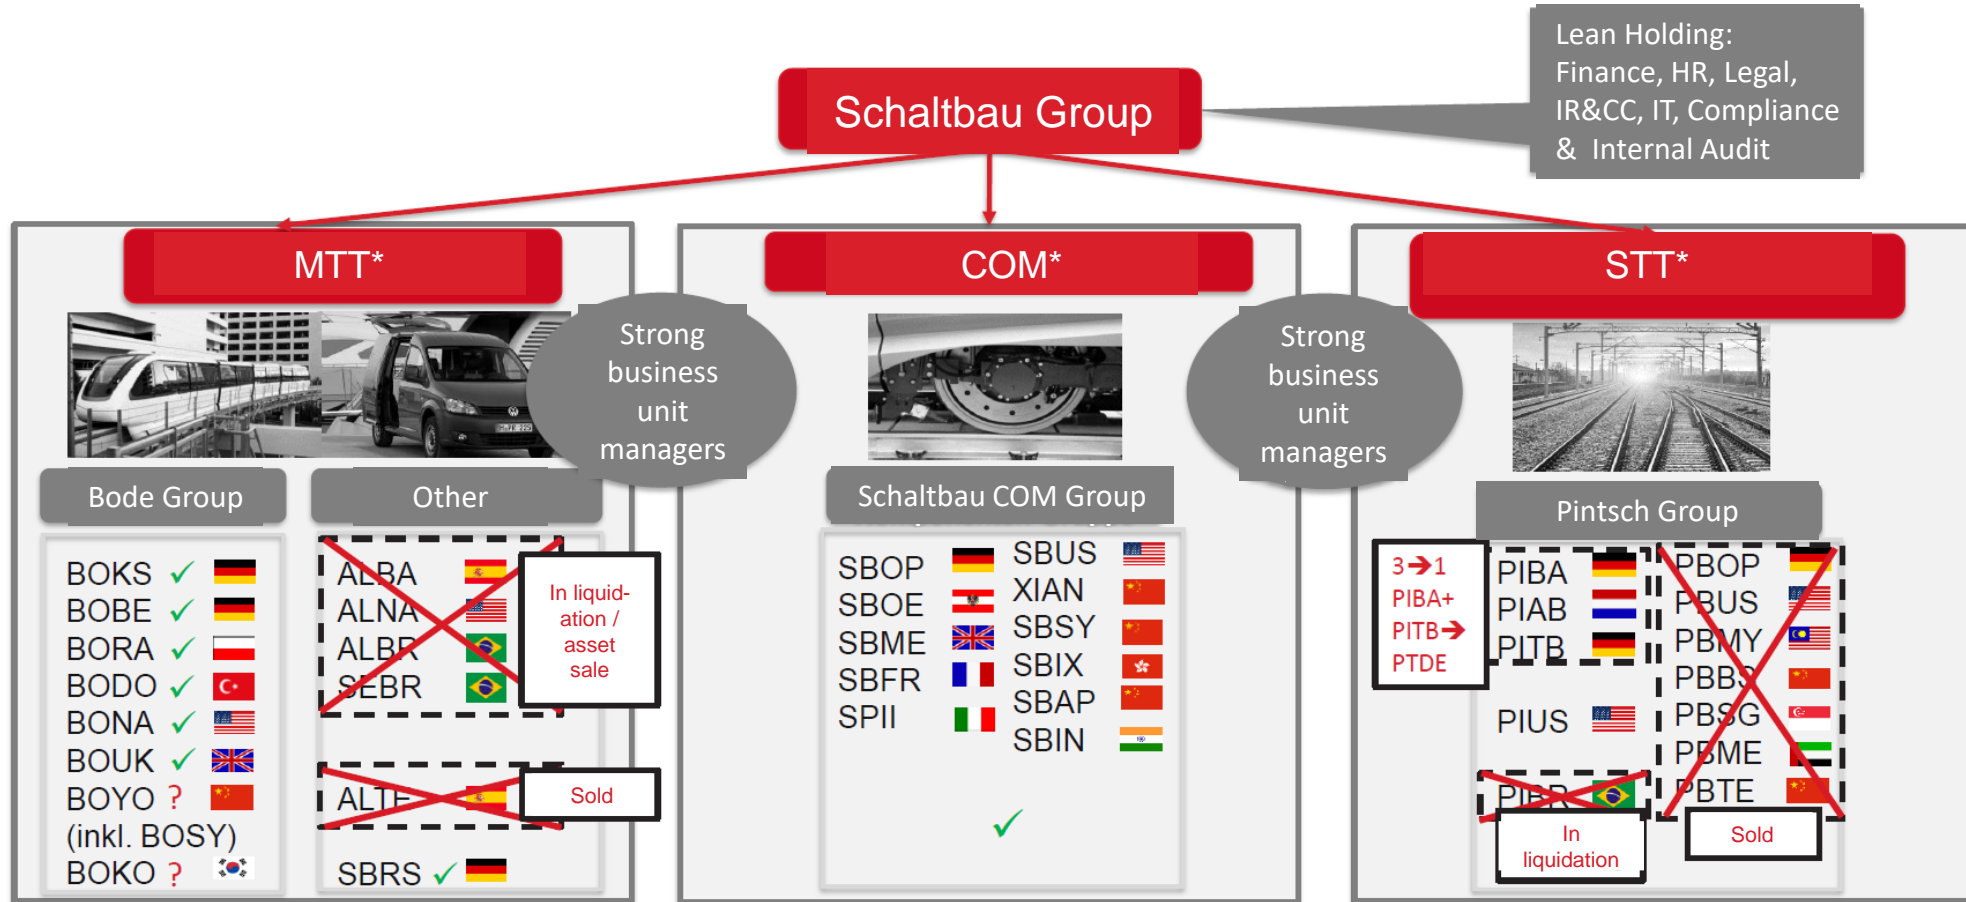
Lean Holding: Finance, HR, Legal, IR&CC, IT, Compliance & Internal Audit

Schaltbau Group

MTT*

Strong business unit managers

Bode Group

BOKS ✓
BOBE ✓
BORA ✓
BODO ✓
BONA ✓
BOUK ✓
BOYO ?
(inkl. BOSY)
BOKO ?

Other

ALBA
ALNA
ALBR
SEBR

In liquidation / asset sale

ALTE

Sold

SBRS ✓

COM*

Schaltbau COM Group

SBOP
SBOE
SBME
SBFR
SPII

SBUS
XIAN
SBSY
SBIX
SBAP
SBIN

✓

Strong business unit managers

STT*

Pintsch Group

3➔1
PIBA+
PITB➔
PTDE

PIBA
PIAB
PITB

PIUS

PIBR

In liquidation

PBOP
PBUS
PBMY
PBBJ
PBSG
PBME
PBTE

Sold